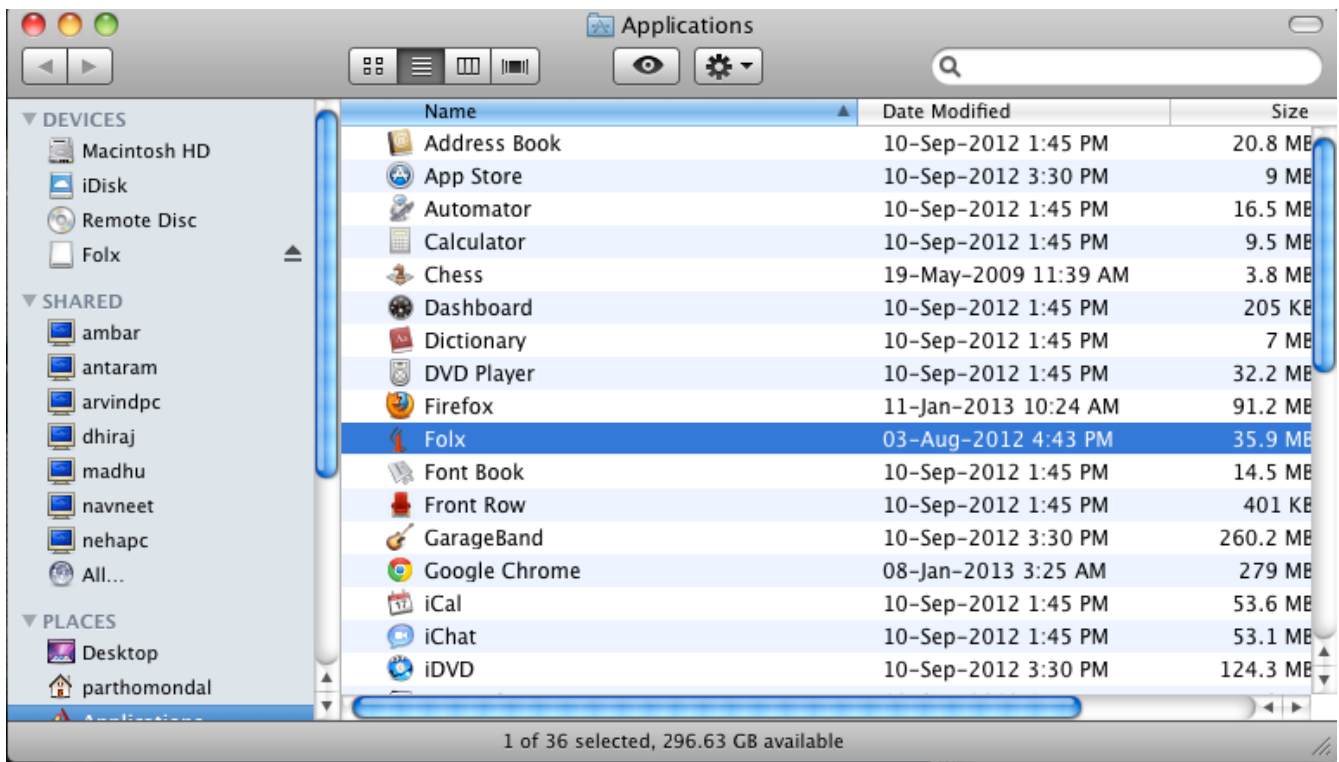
Applications

DEVICES
Macintosh HD
iDisk
Remote Disc
Folx

SHARED
ambar
antaram
arvindpc
dhiraj
madhu
navneet
nehapc
All...

PLACES
Desktop
parthomondal
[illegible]

| Name | Date Modified | Size |
|---|---|---|
| Address Book | 10-Sep-2012 1:45 PM | 20.8 MB |
| App Store | 10-Sep-2012 3:30 PM | 9 MB |
| Automator | 10-Sep-2012 1:45 PM | 16.5 MB |
| Calculator | 10-Sep-2012 1:45 PM | 9.5 MB |
| Chess | 19-May-2009 11:39 AM | 3.8 MB |
| Dashboard | 10-Sep-2012 1:45 PM | 205 KB |
| Dictionary | 10-Sep-2012 1:45 PM | 7 MB |
| DVD Player | 10-Sep-2012 1:45 PM | 32.2 MB |
| Firefox | 11-Jan-2013 10:24 AM | 91.2 MB |
| Folx | 03-Aug-2012 4:43 PM | 35.9 MB |
| Font Book | 10-Sep-2012 1:45 PM | 14.5 MB |
| Front Row | 10-Sep-2012 1:45 PM | 401 KB |
| GarageBand | 10-Sep-2012 3:30 PM | 260.2 MB |
| Google Chrome | 08-Jan-2013 3:25 AM | 279 MB |
| iCal | 10-Sep-2012 1:45 PM | 53.6 MB |
| iChat | 10-Sep-2012 1:45 PM | 53.1 MB |
| iDVD | 10-Sep-2012 3:30 PM | 124.3 MB |

1 of 36 selected, 296.63 GB available